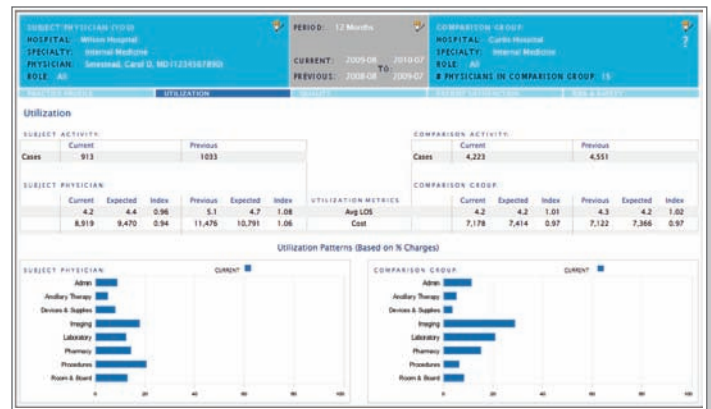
SUBJECT PHYSICIAN (YOU)
HOSPITAL: Wilson Hospital
SPECIALTY: Internal Medicine
PHYSICIAN: Smesmed, Carol D, MD (1234567890)
ROLE: All

PERIOD: 12 Months
CURRENT: 2009-08 TO: 2010-07
PREVIOUS: 2008-08 2009-07

COMPARISON GROUP
HOSPITAL: Curtis Hospital
SPECIALTY: Internal Medicine
ROLE: All
# PHYSICIANS IN COMPARISON GROUP: 15

PRACTICE PROFILE | UTILIZATION | QUALITY | PATIENT SATISFACTION | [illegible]

Utilization

SUBJECT ACTIVITY

| | Current | Previous |
|---|---|---|
| Cases | 913 | 1033 |

COMPARISON ACTIVITY

| | Current | Previous |
|---|---|---|
| Cases | 4,223 | 4,551 |

SUBJECT PHYSICIAN

| Current | Expected | Index | Previous | Expected | Index | UTILIZATION METRICS |
|---|---|---|---|---|---|---|
| 4.2 | 4.4 | 0.96 | 5.1 | 4.7 | 1.08 | Avg LOS |
| 8,919 | 9,470 | 0.94 | 11,476 | 10,791 | 1.06 | Cost |

COMPARISON GROUP

| Current | Expected | Index | Previous | Expected | Index |
|---|---|---|---|---|---|
| 4.2 | 4.2 | 1.01 | 4.3 | 4.2 | 1.02 |
| 7,178 | 7,414 | 0.97 | 7,122 | 7,366 | 0.97 |

Utilization Patterns (Based on % Charges)

SUBJECT PHYSICIAN
CURRENT
Admin
Ancillary Therapy
Devices & Supplies
Imaging
Laboratory
Pharmacy
Procedures
Room & Board
0 20 40 60 80 100

COMPARISON GROUP
CURRENT
Admin
Ancillary Therapy
Devices & Supplies
Imaging
Laboratory
Pharmacy
Procedures
Room & Board
0 20 40 60 80 100